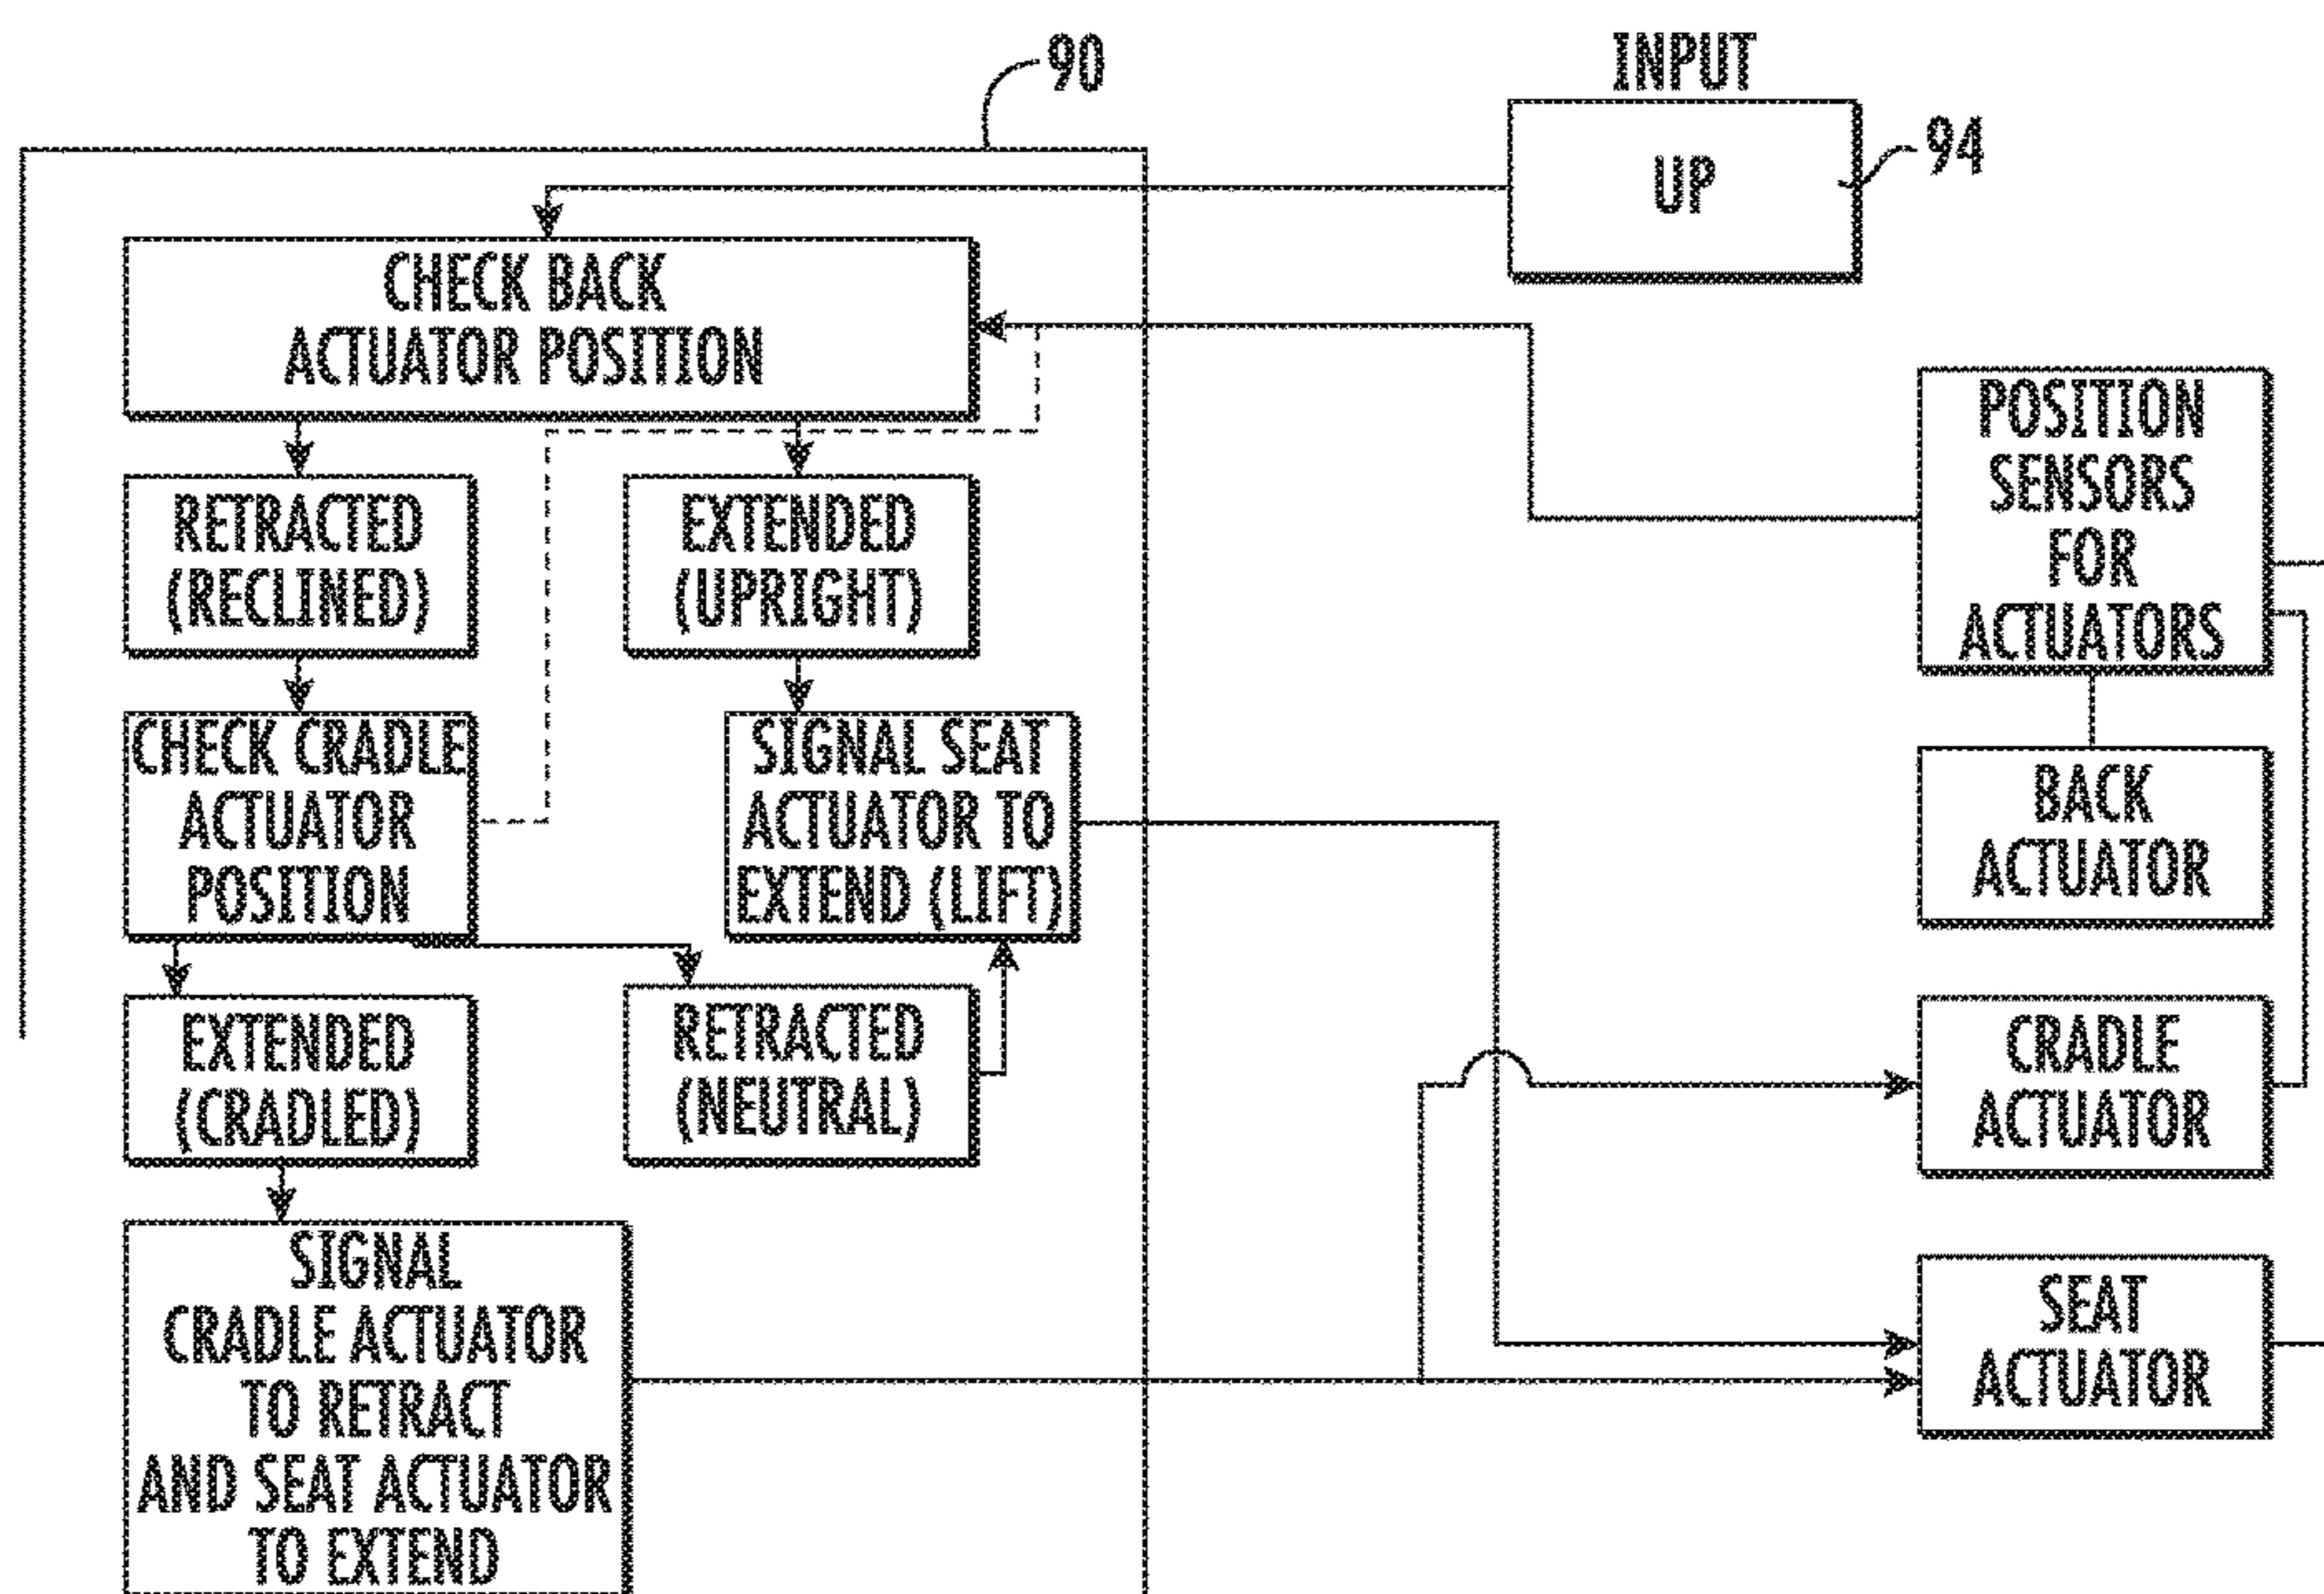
90

INPUT

UP

94

CHECK BACK ACTUATOR POSITION

RETRACTED (RECLINED)

EXTENDED (UPRIGHT)

CHECK CRADLE ACTUATOR POSITION

SIGNAL SEAT ACTUATOR TO EXTEND (LIFT)

EXTENDED (CRADLED)

RETRACTED (NEUTRAL)

SIGNAL CRADLE ACTUATOR TO RETRACT AND SEAT ACTUATOR TO EXTEND

POSITION SENSORS FOR ACTUATORS

BACK ACTUATOR

CRADLE ACTUATOR

SEAT ACTUATOR